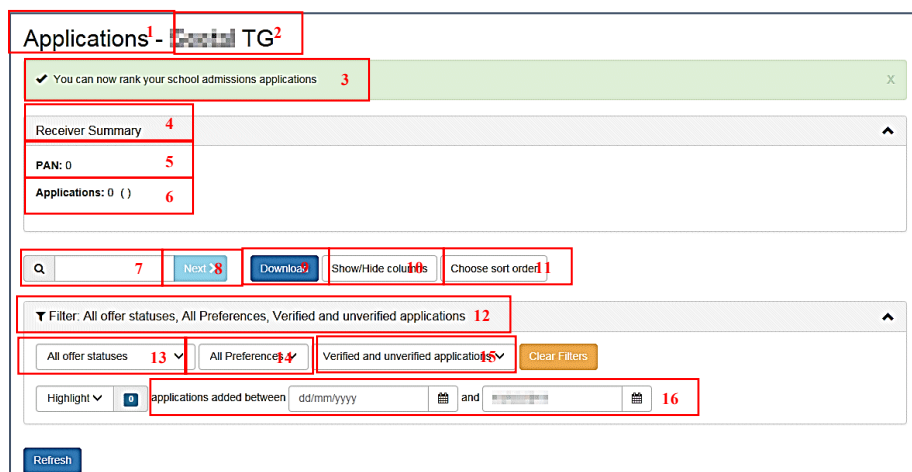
Applications 1 - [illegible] TG 2

✔ You can now rank your school admissions applications 3 x

Receiver Summary 4

PAN: 0 5

Applications: 0 ( ) 6

7 Next 8 Download 9 Show/Hide columns 10 Choose sort order 11

Filter: All offer statuses, All Preferences, Verified and unverified applications 12

All offer statuses 13 All Preferences 14 Verified and unverified applications 15 Clear Filters

Highlight 0 applications added between dd/mm/yyyy and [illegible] 16

Refresh